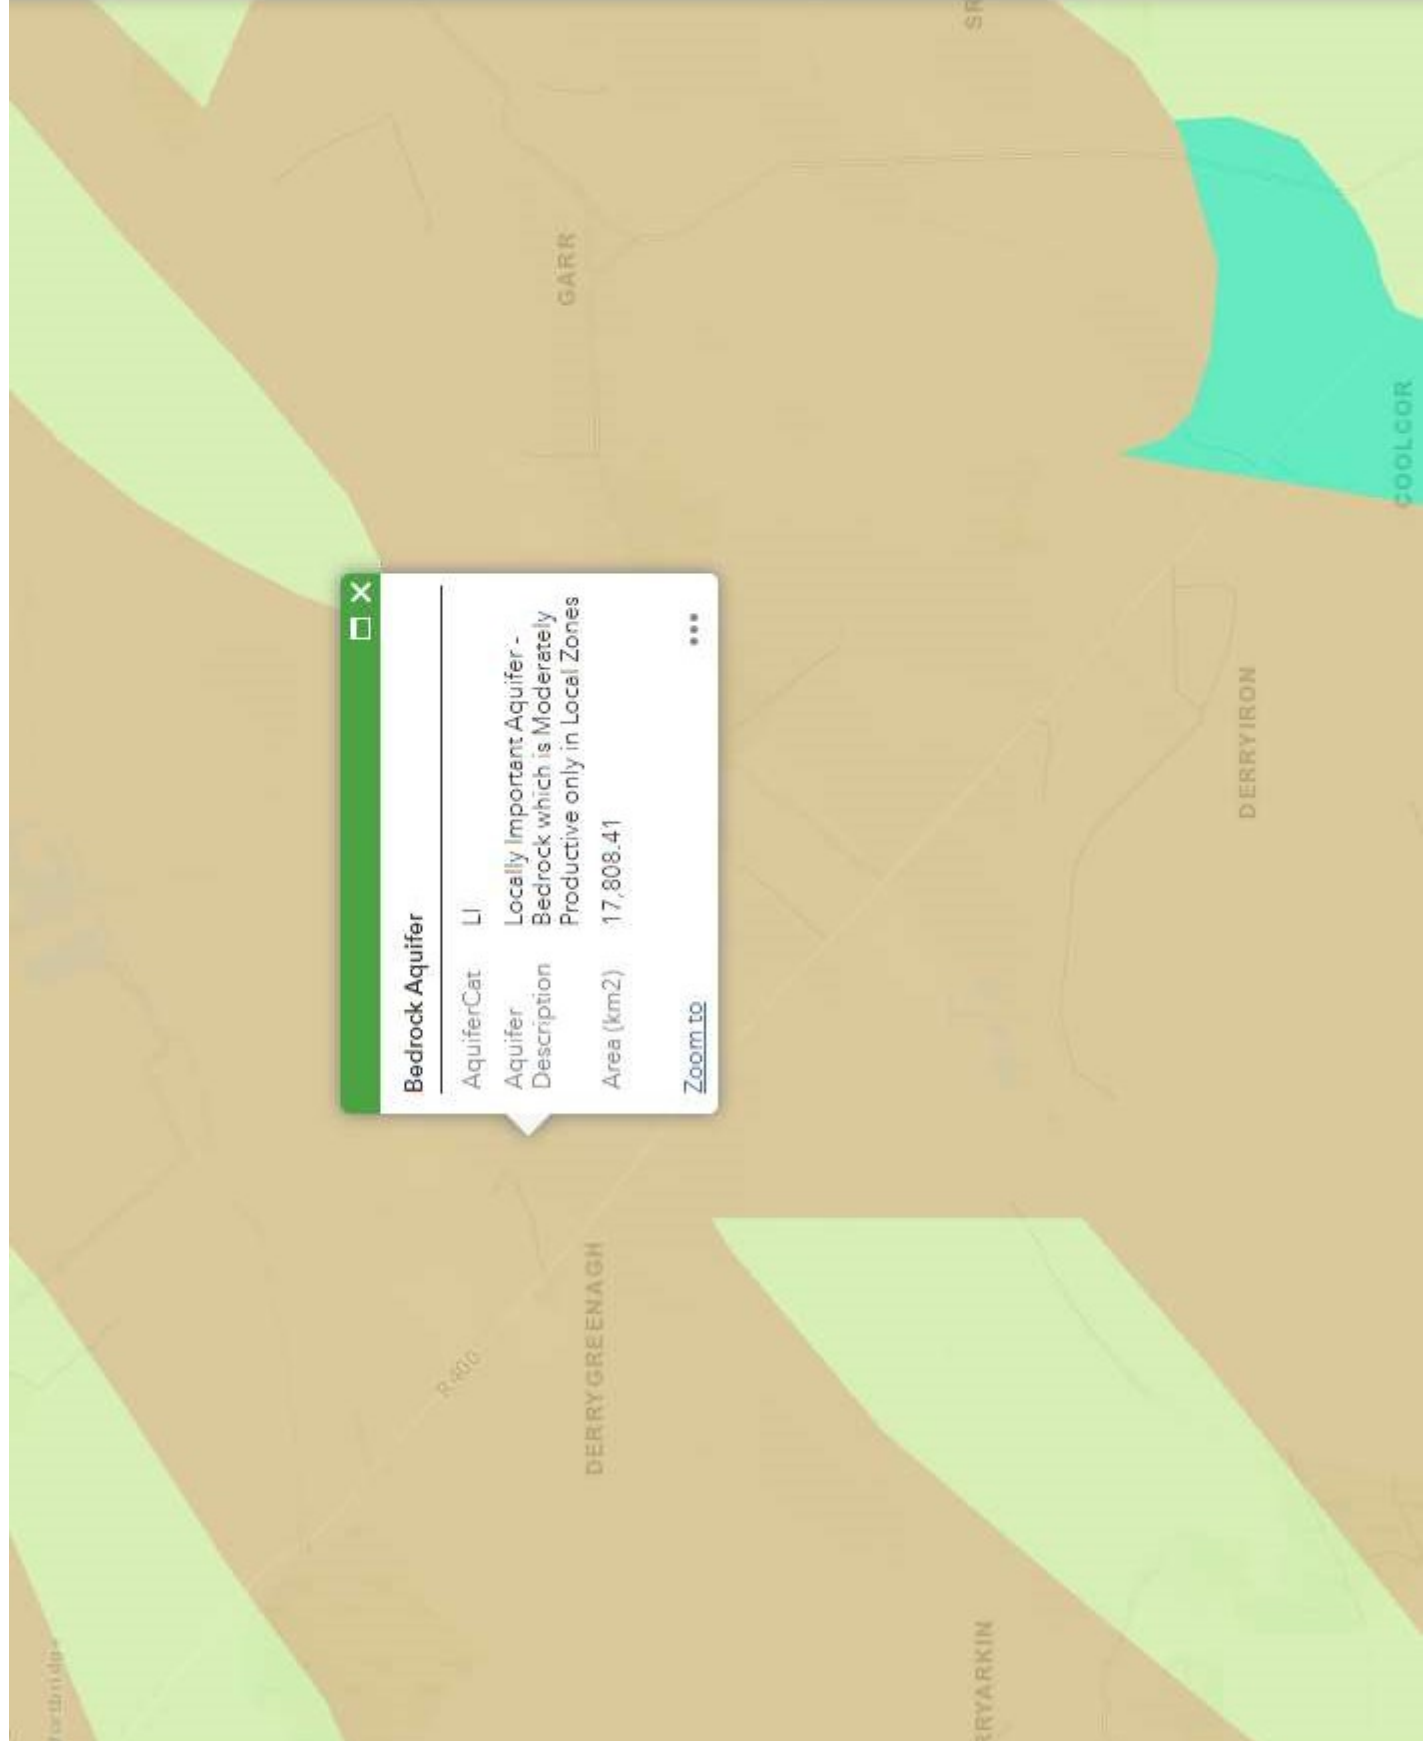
SR

GARR

COOLCOR

DERRYIRON

Bedrock Aquifer

| | |
|---|---|
| AquiferCat | LI |
| Aquifer Description | Locally Important Aquifer - Bedrock which is Moderately Productive only in Local Zones |
| Area (km2) | 17,808.41 |

Zoom to

DERRYGREENAGH

R400

RYARKIN

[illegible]rtbridge